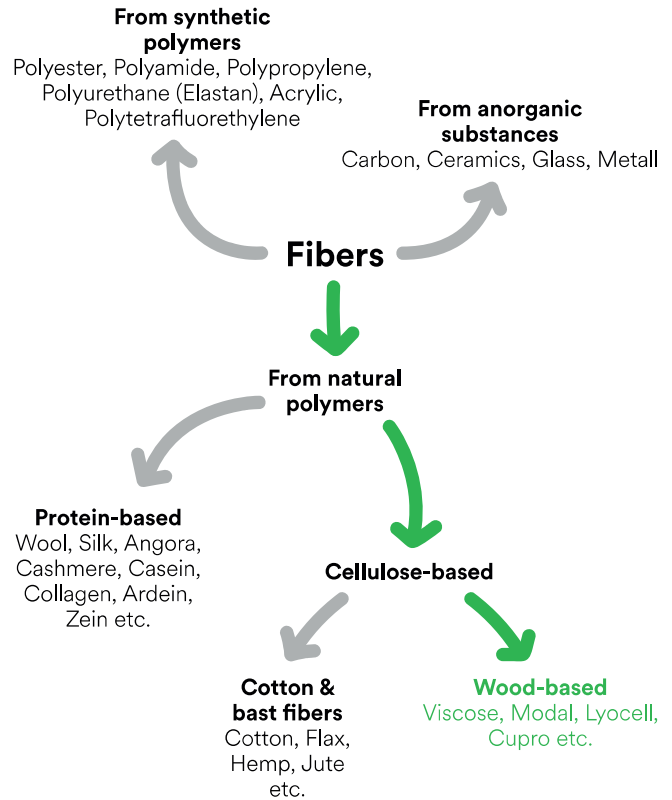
From synthetic polymers
Polyester, Polyamide, Polypropylene, Polyurethane (Elastan), Acrylic, Polytetrafluorethylene

From anorganic substances
Carbon, Ceramics, Glass, Metall

Fibers

From natural polymers

Protein-based
Wool, Silk, Angora, Cashmere, Casein, Collagen, Ardein, Zein etc.

Cellulose-based

Cotton & bast fibers
Cotton, Flax, Hemp, Jute etc.

Wood-based
Viscose, Modal, Lyocell, Cupro etc.